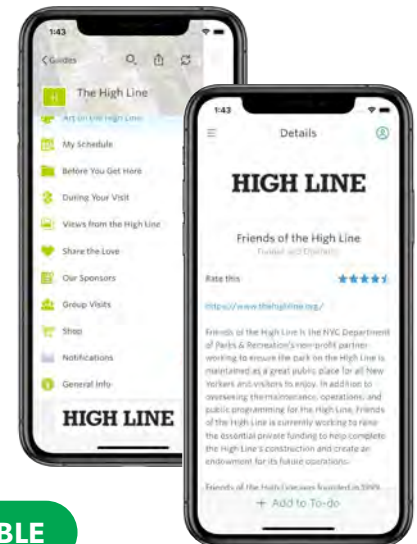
1:43

< Guides

H The High Line

Art on the High Line

My Schedule

Before You Get Here

During Your Visit

Views from the High Line

Share the Love

Our Sponsors

Group Visits

Shop

Notifications

General Info

HIGH LINE

1:43

Details

HIGH LINE

Friends of the High Line

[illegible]

Rate this

https://www.thehighline.org/

Friends of the High Line is the NYC Department of Parks & Recreation's non-profit partner working to ensure the park on the High Line is maintained as a great public place for all New Yorkers and visitors to enjoy. In addition to overseeing the maintenance, operations, and public programming for the High Line, Friends of the High Line is currently working to raise the essential private funding to help complete the High Line's construction and create an endowment for its future operations.

Friends of the High Line was founded in 1999 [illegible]

+ Add to To-do

BLE